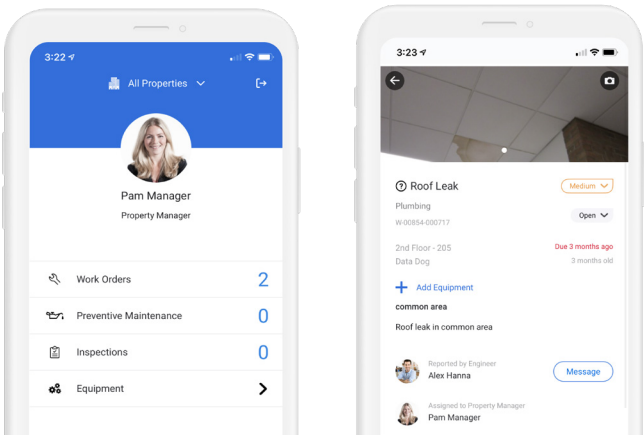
3:22

All Properties

Pam Manager

Property Manager

Work Orders 2

Preventive Maintenance 0

Inspections 0

Equipment

3:23

Roof Leak

Medium

Plumbing

W-00854-000717

Open

2nd Floor - 205

Due 3 months ago

Data Dog

3 months old

Add Equipment

common area

Roof leak in common area

Reported by Engineer

Alex Hanna

Message

Assigned to Property Manager

Pam Manager